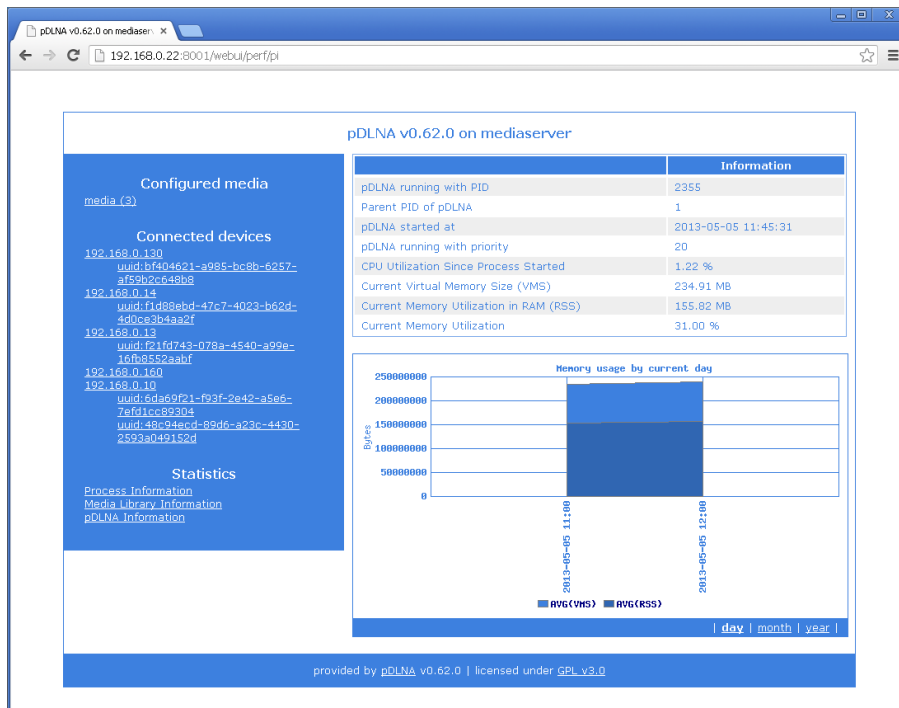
pDLNA v0.62.0 on mediaser ×

192.168.0.22:8001/webui/perf/pi

pDLNA v0.62.0 on mediaserver

Configured media
media (3)

Connected devices
192.168.0.130
uuid:bf404621-a985-bc8b-6257-af59b2c648b8
192.168.0.14
uuid:f1d88ebd-47c7-4023-b62d-4d0ce3b4aa2f
192.168.0.13
uuid:f21fd743-078a-4540-a99e-16fb8552aabf
192.168.0.160
192.168.0.10
uuid:6da69f21-f93f-2e42-a5e6-7efd1cc89304
uuid:48c94ecd-89d6-a23c-4430-2593a049152d

Statistics
Process Information
Media Library Information
pDLNA Information

| | Information |
|---|---|
| pDLNA running with PID | 2355 |
| Parent PID of pDLNA | 1 |
| pDLNA started at | 2013-05-05 11:45:31 |
| pDLNA running with priority | 20 |
| CPU Utilization Since Process Started | 1.22 % |
| Current Virtual Memory Size (VMS) | 234.91 MB |
| Current Memory Utilization in RAM (RSS) | 155.82 MB |
| Current Memory Utilization | 31.00 % |

Memory usage by current day
250000000
200000000
150000000
100000000
50000000
0
Bytes
2013-05-05 11:00
2013-05-05 12:00
AVG(VMS) AVG(RSS)

| day | month | year |

provided by pDLNA v0.62.0 | licensed under GPL v3.0